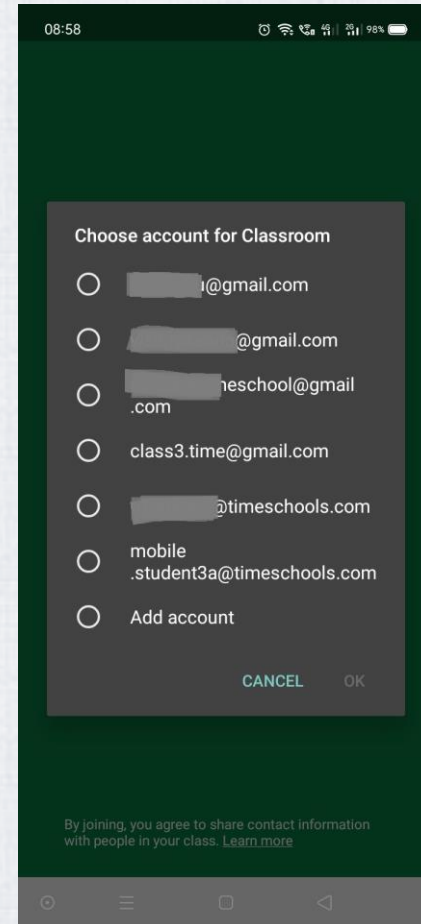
08:58 98%

Choose account for Classroom

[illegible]@gmail.com

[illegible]@gmail.com

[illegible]eschool@gmail.com

class3.time@gmail.com

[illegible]@timeschools.com

mobile.student3a@timeschools.com

Add account

CANCEL OK

By joining, you agree to share contact information with people in your class. Learn more